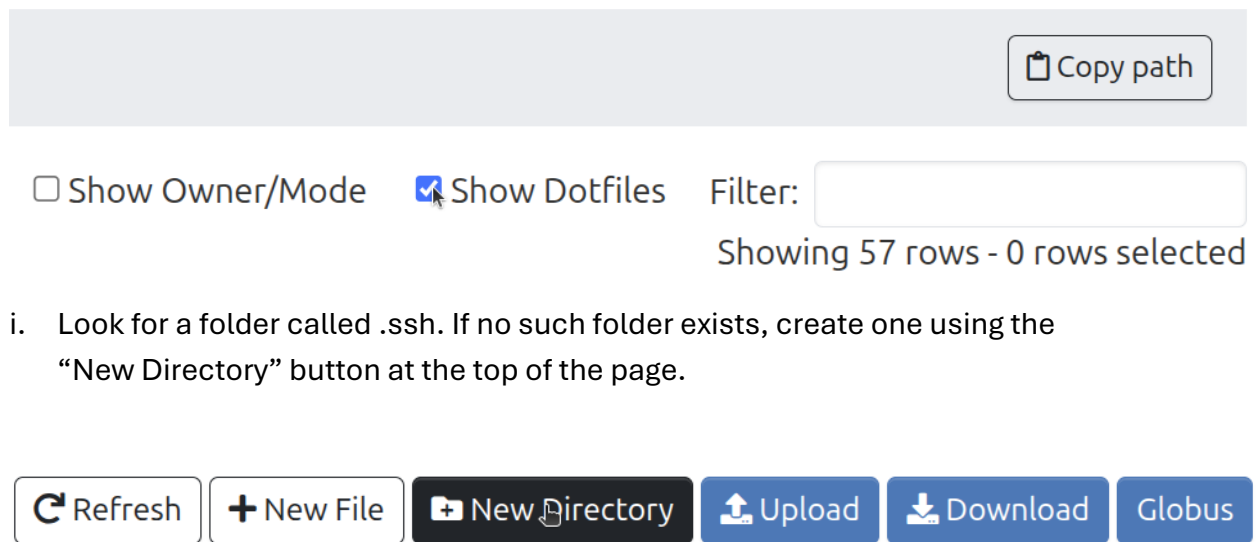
Copy path

Show Owner/Mode Show Dotfiles Filter:

Showing 57 rows - 0 rows selected

i. Look for a folder called .ssh. If no such folder exists, create one using the "New Directory" button at the top of the page.

Refresh New File New Directory Upload Download Globus